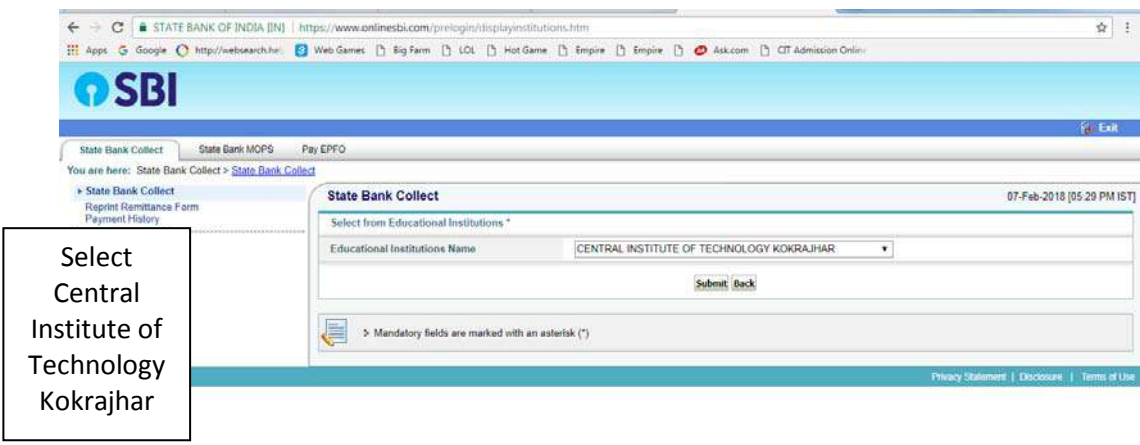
STATE BANK OF INDIA [IN] | https://www.onlinesbi.com/prelogin/displayinstitutions.htm

Apps Google http://websearch.he Web Games Big Farm LOL Hot Game Empire Empire Ask.com CIT Admission Online

SBI

Exit

State Bank Collect State Bank MOPS Pay EPFO

You are here: State Bank Collect > State Bank Collect

▸ State Bank Collect
Reprint Remittance Form
Payment History

State Bank Collect

07-Feb-2018 [05:29 PM IST]

Select from Educational Institutions *

Educational Institutions Name

CENTRAL INSTITUTE OF TECHNOLOGY KOKRAJHAR

Submit Back

> Mandatory fields are marked with an asterisk (*)

Privacy Statement | Disclosure | Terms of Use

Select Central Institute of Technology Kokrajhar